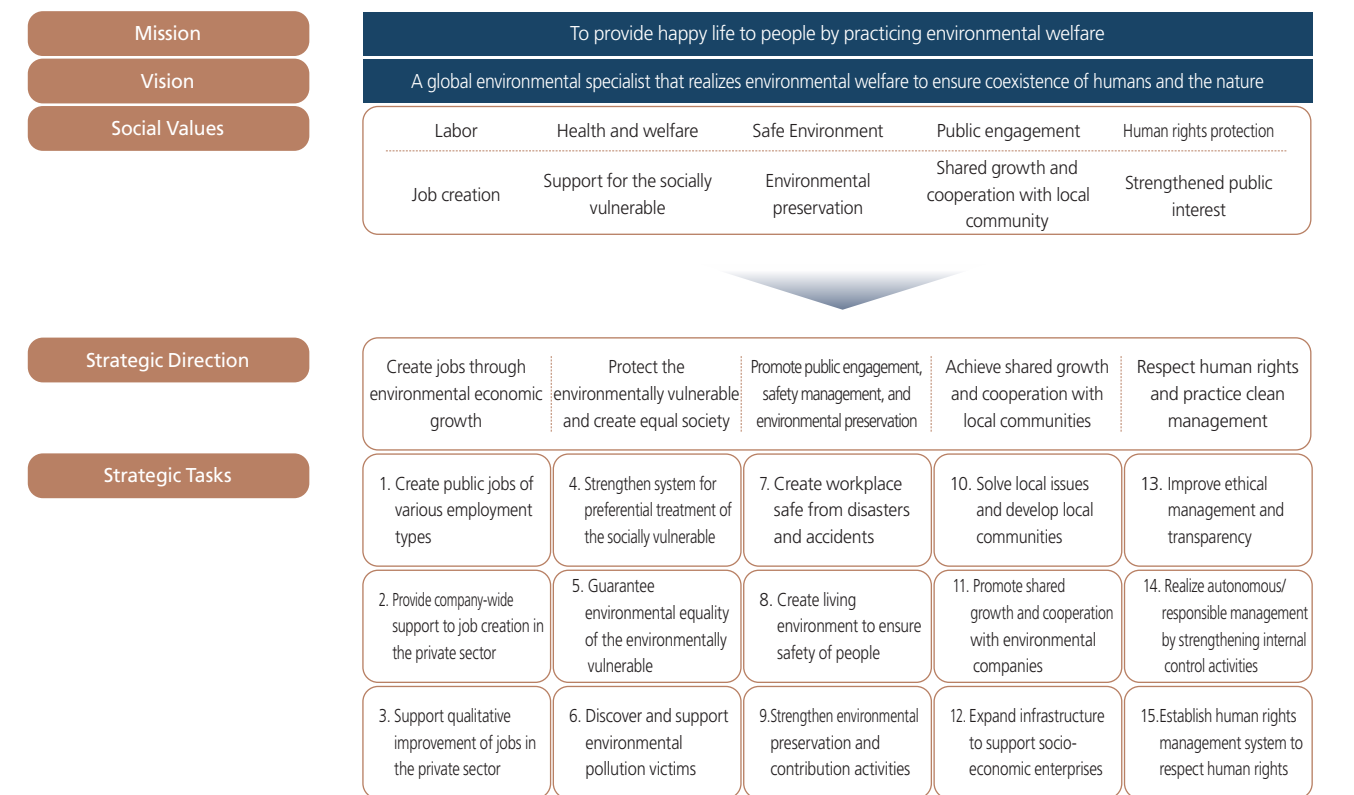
Mission

To provide happy life to people by practicing environmental welfare

Vision

A global environmental specialist that realizes environmental welfare to ensure coexistence of humans and the nature

Social Values

| Labor | Health and welfare | Safe Environment | Public engagement | Human rights protection |
|---|---|---|---|---|
| Job creation | Support for the socially vulnerable | Environmental preservation | Shared growth and cooperation with local community | Strengthened public interest |

Strategic Direction

| Create jobs through environmental economic growth | Protect the environmentally vulnerable and create equal society | Promote public engagement, safety management, and environmental preservation | Achieve shared growth and cooperation with local communities | Respect human rights and practice clean management |
|---|---|---|---|---|

Strategic Tasks

| 1. Create public jobs of various employment types | 4. Strengthen system for preferential treatment of the socially vulnerable | 7. Create workplace safe from disasters and accidents | 10. Solve local issues and develop local communities | 13. Improve ethical management and transparency |
|---|---|---|---|---|
| 2. Provide company-wide support to job creation in the private sector | 5. Guarantee environmental equality of the environmentally vulnerable | 8. Create living environment to ensure safety of people | 11. Promote shared growth and cooperation with environmental companies | 14. Realize autonomous/ responsible management by strengthening internal control activities |
| 3. Support qualitative improvement of jobs in the private sector | 6. Discover and support environmental pollution victims | 9.Strengthen environmental preservation and contribution activities | 12. Expand infrastructure to support socio-economic enterprises | 15.Establish human rights management system to respect human rights |